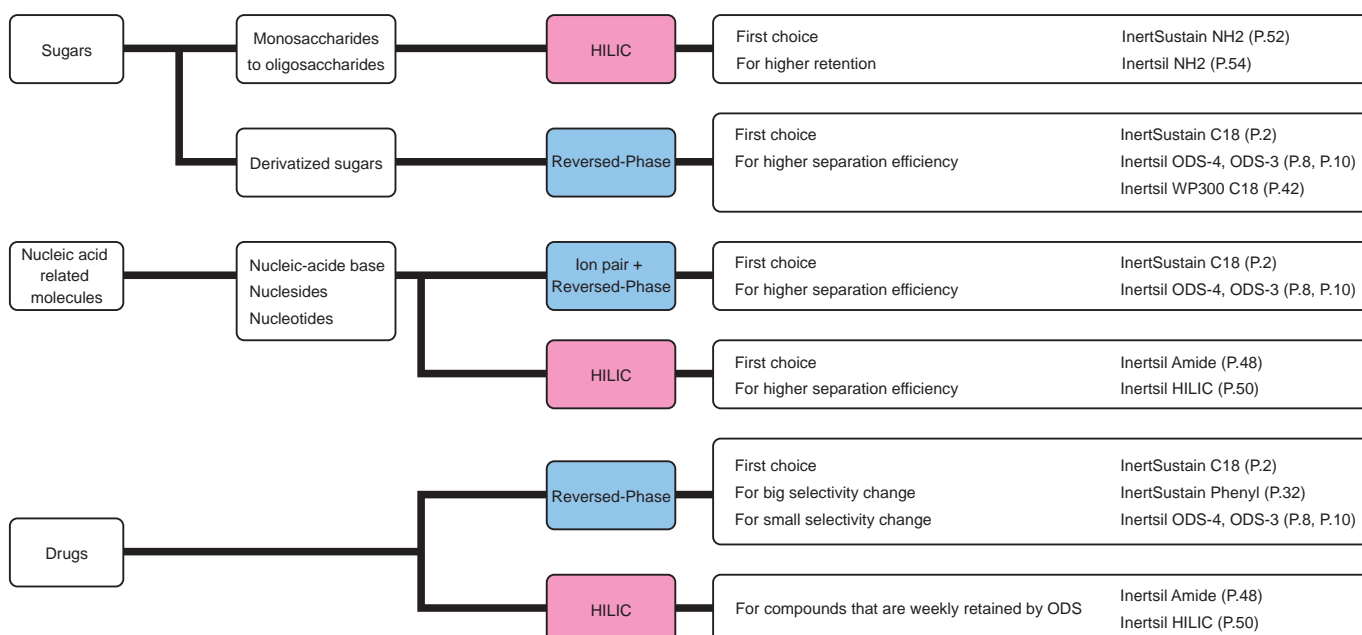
Sugars

Monosaccharides to oligosaccharides

HILIC

First choice
InertSustain NH2 (P.52)
For higher retention
Inertsil NH2 (P.54)

Derivatized sugars

Reversed-Phase

First choice
InertSustain C18 (P.2)
For higher separation efficiency
Inertsil ODS-4, ODS-3 (P.8, P.10)
Inertsil WP300 C18 (P.42)

Nucleic acid related molecules

Nucleic-acide base
Nuclesides
Nucleotides

Ion pair + Reversed-Phase

First choice
InertSustain C18 (P.2)
For higher separation efficiency
Inertsil ODS-4, ODS-3 (P.8, P.10)

HILIC

First choice
Inertsil Amide (P.48)
For higher separation efficiency
Inertsil HILIC (P.50)

Drugs

Reversed-Phase

First choice
InertSustain C18 (P.2)
For big selectivity change
InertSustain Phenyl (P.32)
For small selectivity change
Inertsil ODS-4, ODS-3 (P.8, P.10)

HILIC

For compounds that are weekly retained by ODS
Inertsil Amide (P.48)
Inertsil HILIC (P.50)